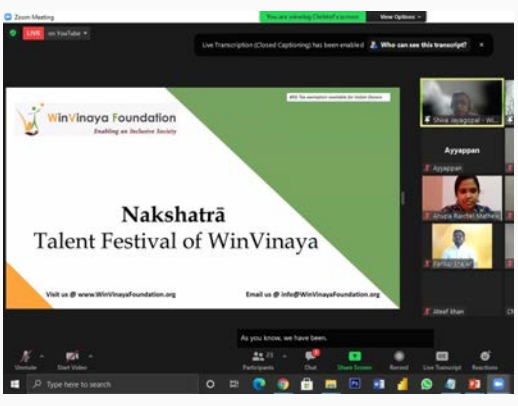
Zoom Meeting

You are viewing Chekkef's screen

View Options

LIVE on YouTube

Live Transcription (Closed Captioning) has been enabled

Who can see this transcript?

WinVinaya Foundation

Enabling an Inclusive Society

Nakshatrā

Talent Festival of WinVinaya

Visit us @ www.WinVinayaFoundation.org

Email us @ info@WinVinayaFoundation.org

Shiva Jayagopal - W...

Ayyappan

Ayyappan

Ahuja Rachel Mathew

Farhan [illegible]

Afeef Khan

As you know, we have been.

Unmute

Start Video

Participants

Chat

Share Screen

Record

Live Transcript

Reactions

Type here to search